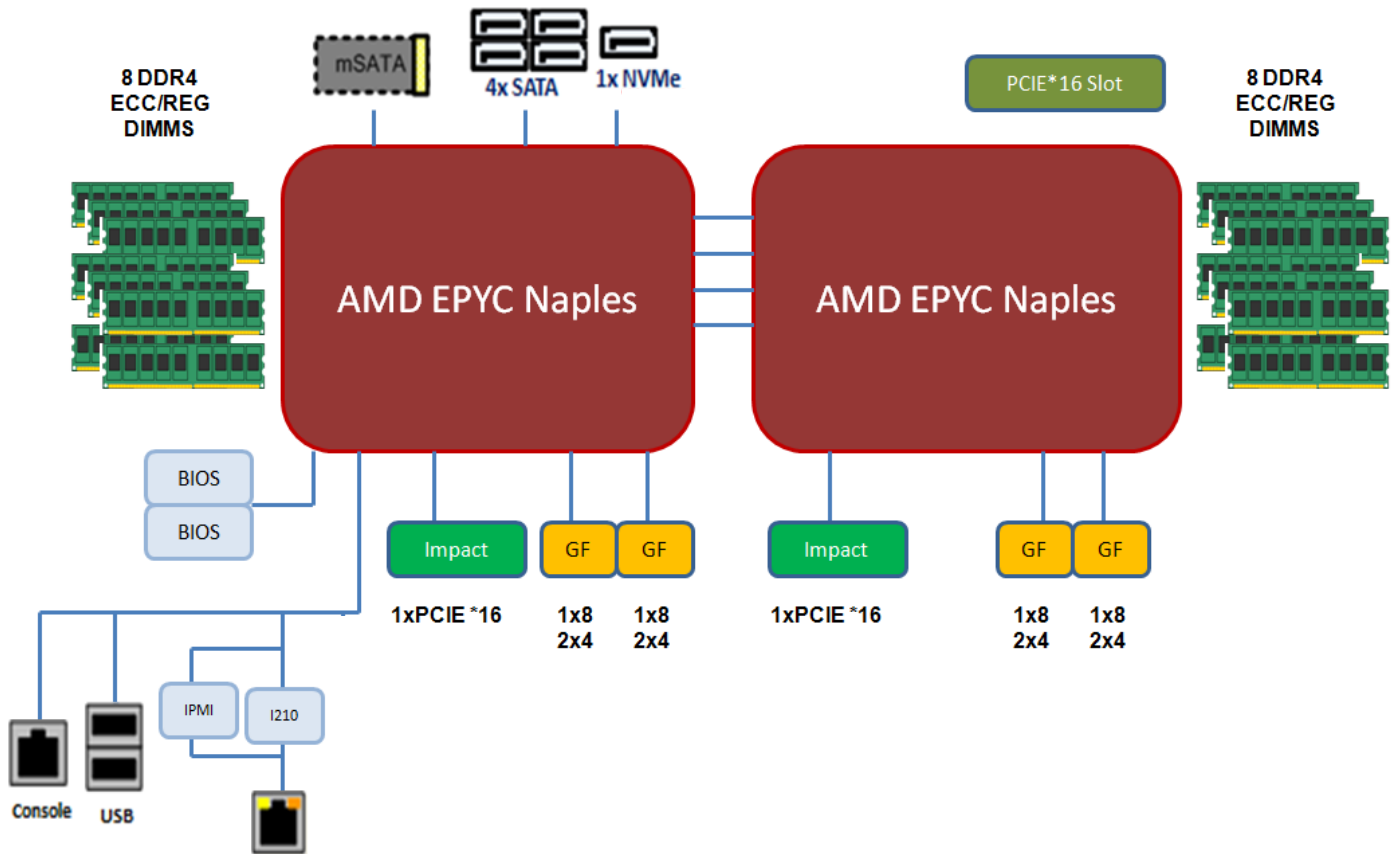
mSATA

4x SATA

1x NVMe

PCIE*16 Slot

8 DDR4
ECC/REG
DIMMS

8 DDR4
ECC/REG
DIMMS

AMD EPYC Naples

AMD EPYC Naples

BIOS

BIOS

Impact

GF

GF

Impact

GF

GF

1xPCIE *16

1x8
2x4

1x8
2x4

1xPCIE *16

1x8
2x4

1x8
2x4

IPMI

I210

Console

USB